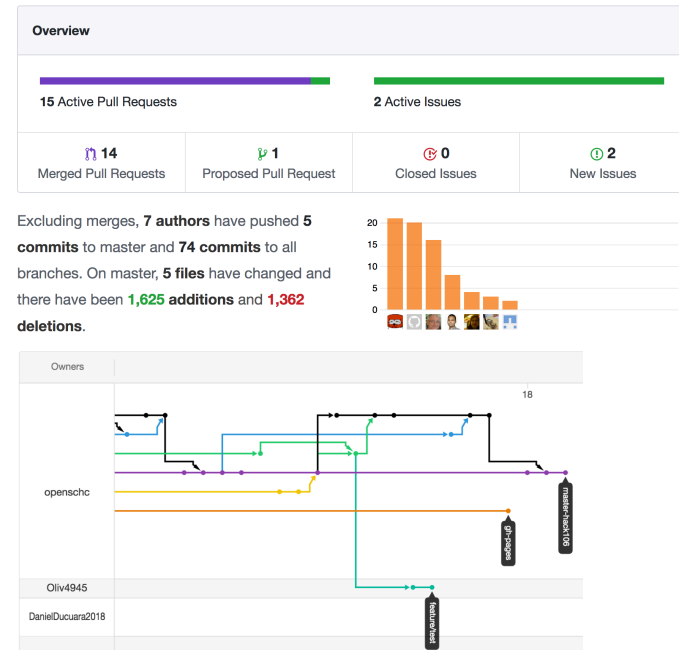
Overview

15 Active Pull Requests

2 Active Issues

14
Merged Pull Requests

1
Proposed Pull Request

0
Closed Issues

2
New Issues

Excluding merges, 7 authors have pushed 5 commits to master and 74 commits to all branches. On master, 5 files have changed and there have been 1,625 additions and 1,362 deletions.

20
15
10
5
0

Owners

18

openschc

gh-pages

master-hack106

Oliv4945

DanielDucuara2018

feature/test